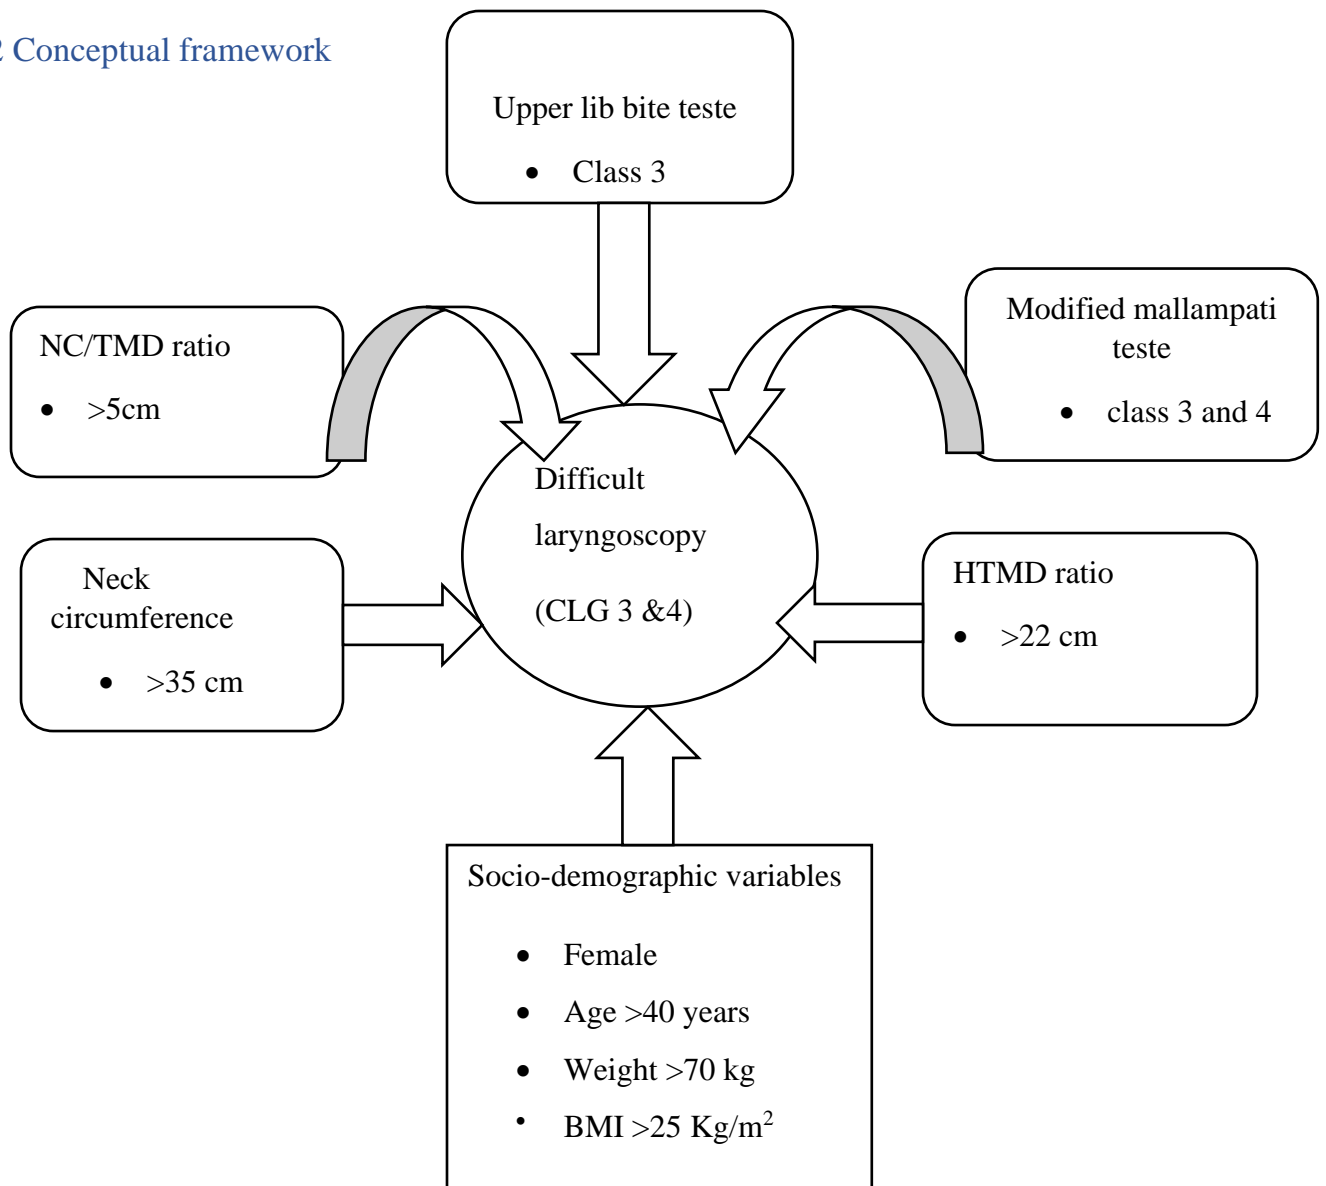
2 Conceptual framework

Upper lib bite teste

- Class 3

NC/TMD ratio

- >5cm

Modified mallampati teste

- class 3 and 4

Difficult laryngoscopy

(CLG 3 &4)

Neck circumference

- >35 cm

HTMD ratio

- >22 cm

Socio-demographic variables

- Female
- Age >40 years
- Weight >70 kg
- BMI >25 Kg/m$^2$